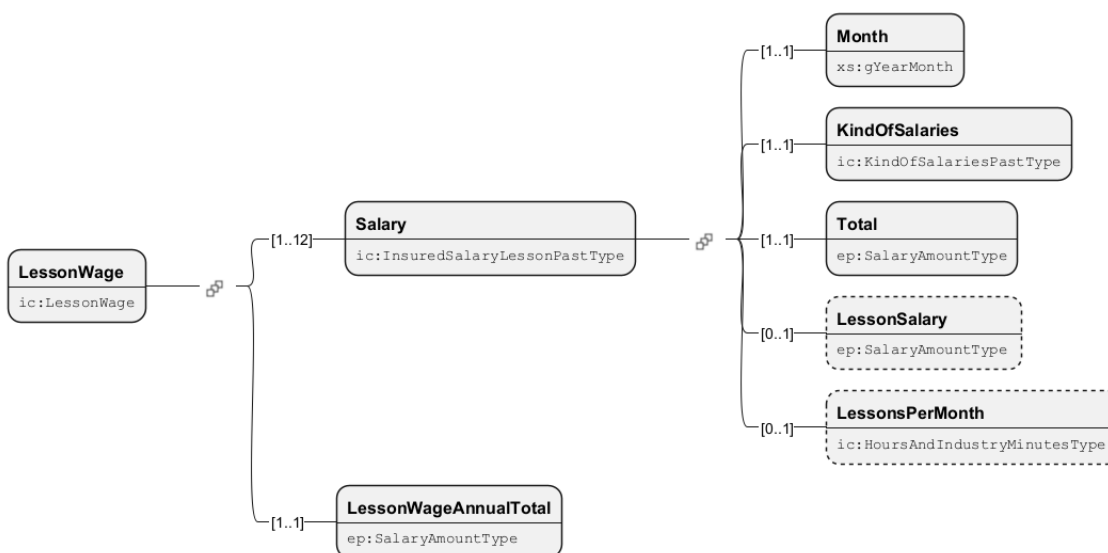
LessonWage
ic:LessonWage

[1..12]
Salary
ic:InsuredSalaryLessonPastType

[1..1]
Month
xs:gYearMonth

[1..1]
KindOfSalaries
ic:KindOfSalariesPastType

[1..1]
Total
ep:SalaryAmountType

[0..1]
LessonSalary
ep:SalaryAmountType

[0..1]
LessonsPerMonth
ic:HoursAndIndustryMinutesType

[1..1]
LessonWageAnnualTotal
ep:SalaryAmountType